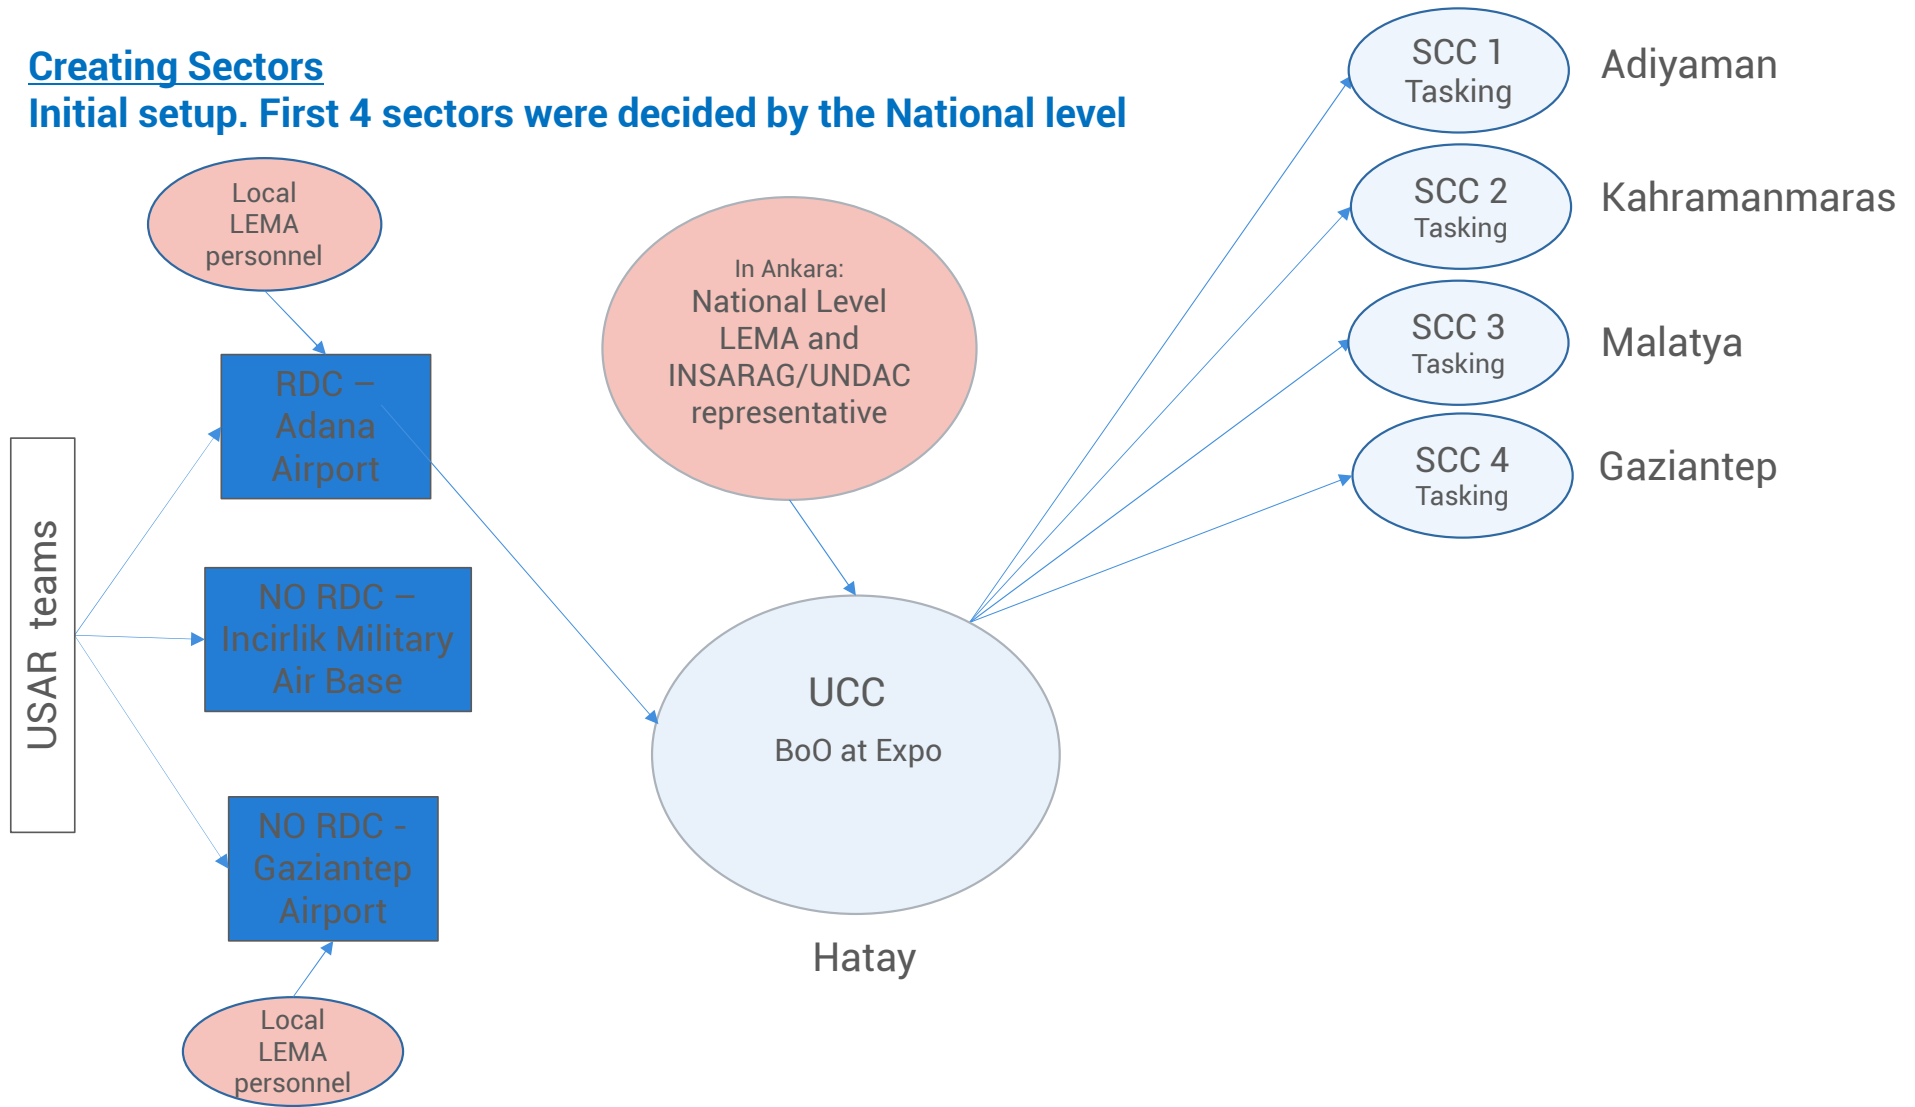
Creating Sectors
Initial setup. First 4 sectors were decided by the National level

Local LEMA personnel

USAR teams

RDC – Adana Airport

NO RDC – Incirlik Military Air Base

NO RDC - Gaziantep Airport

Local LEMA personnel

In Ankara:
National Level LEMA and INSARAG/UNDAC representative

UCC
BoO at Expo

Hatay

SCC 1
Tasking
Adiyaman

SCC 2
Tasking
Kahramanmaras

SCC 3
Tasking
Malatya

SCC 4
Tasking
Gaziantep